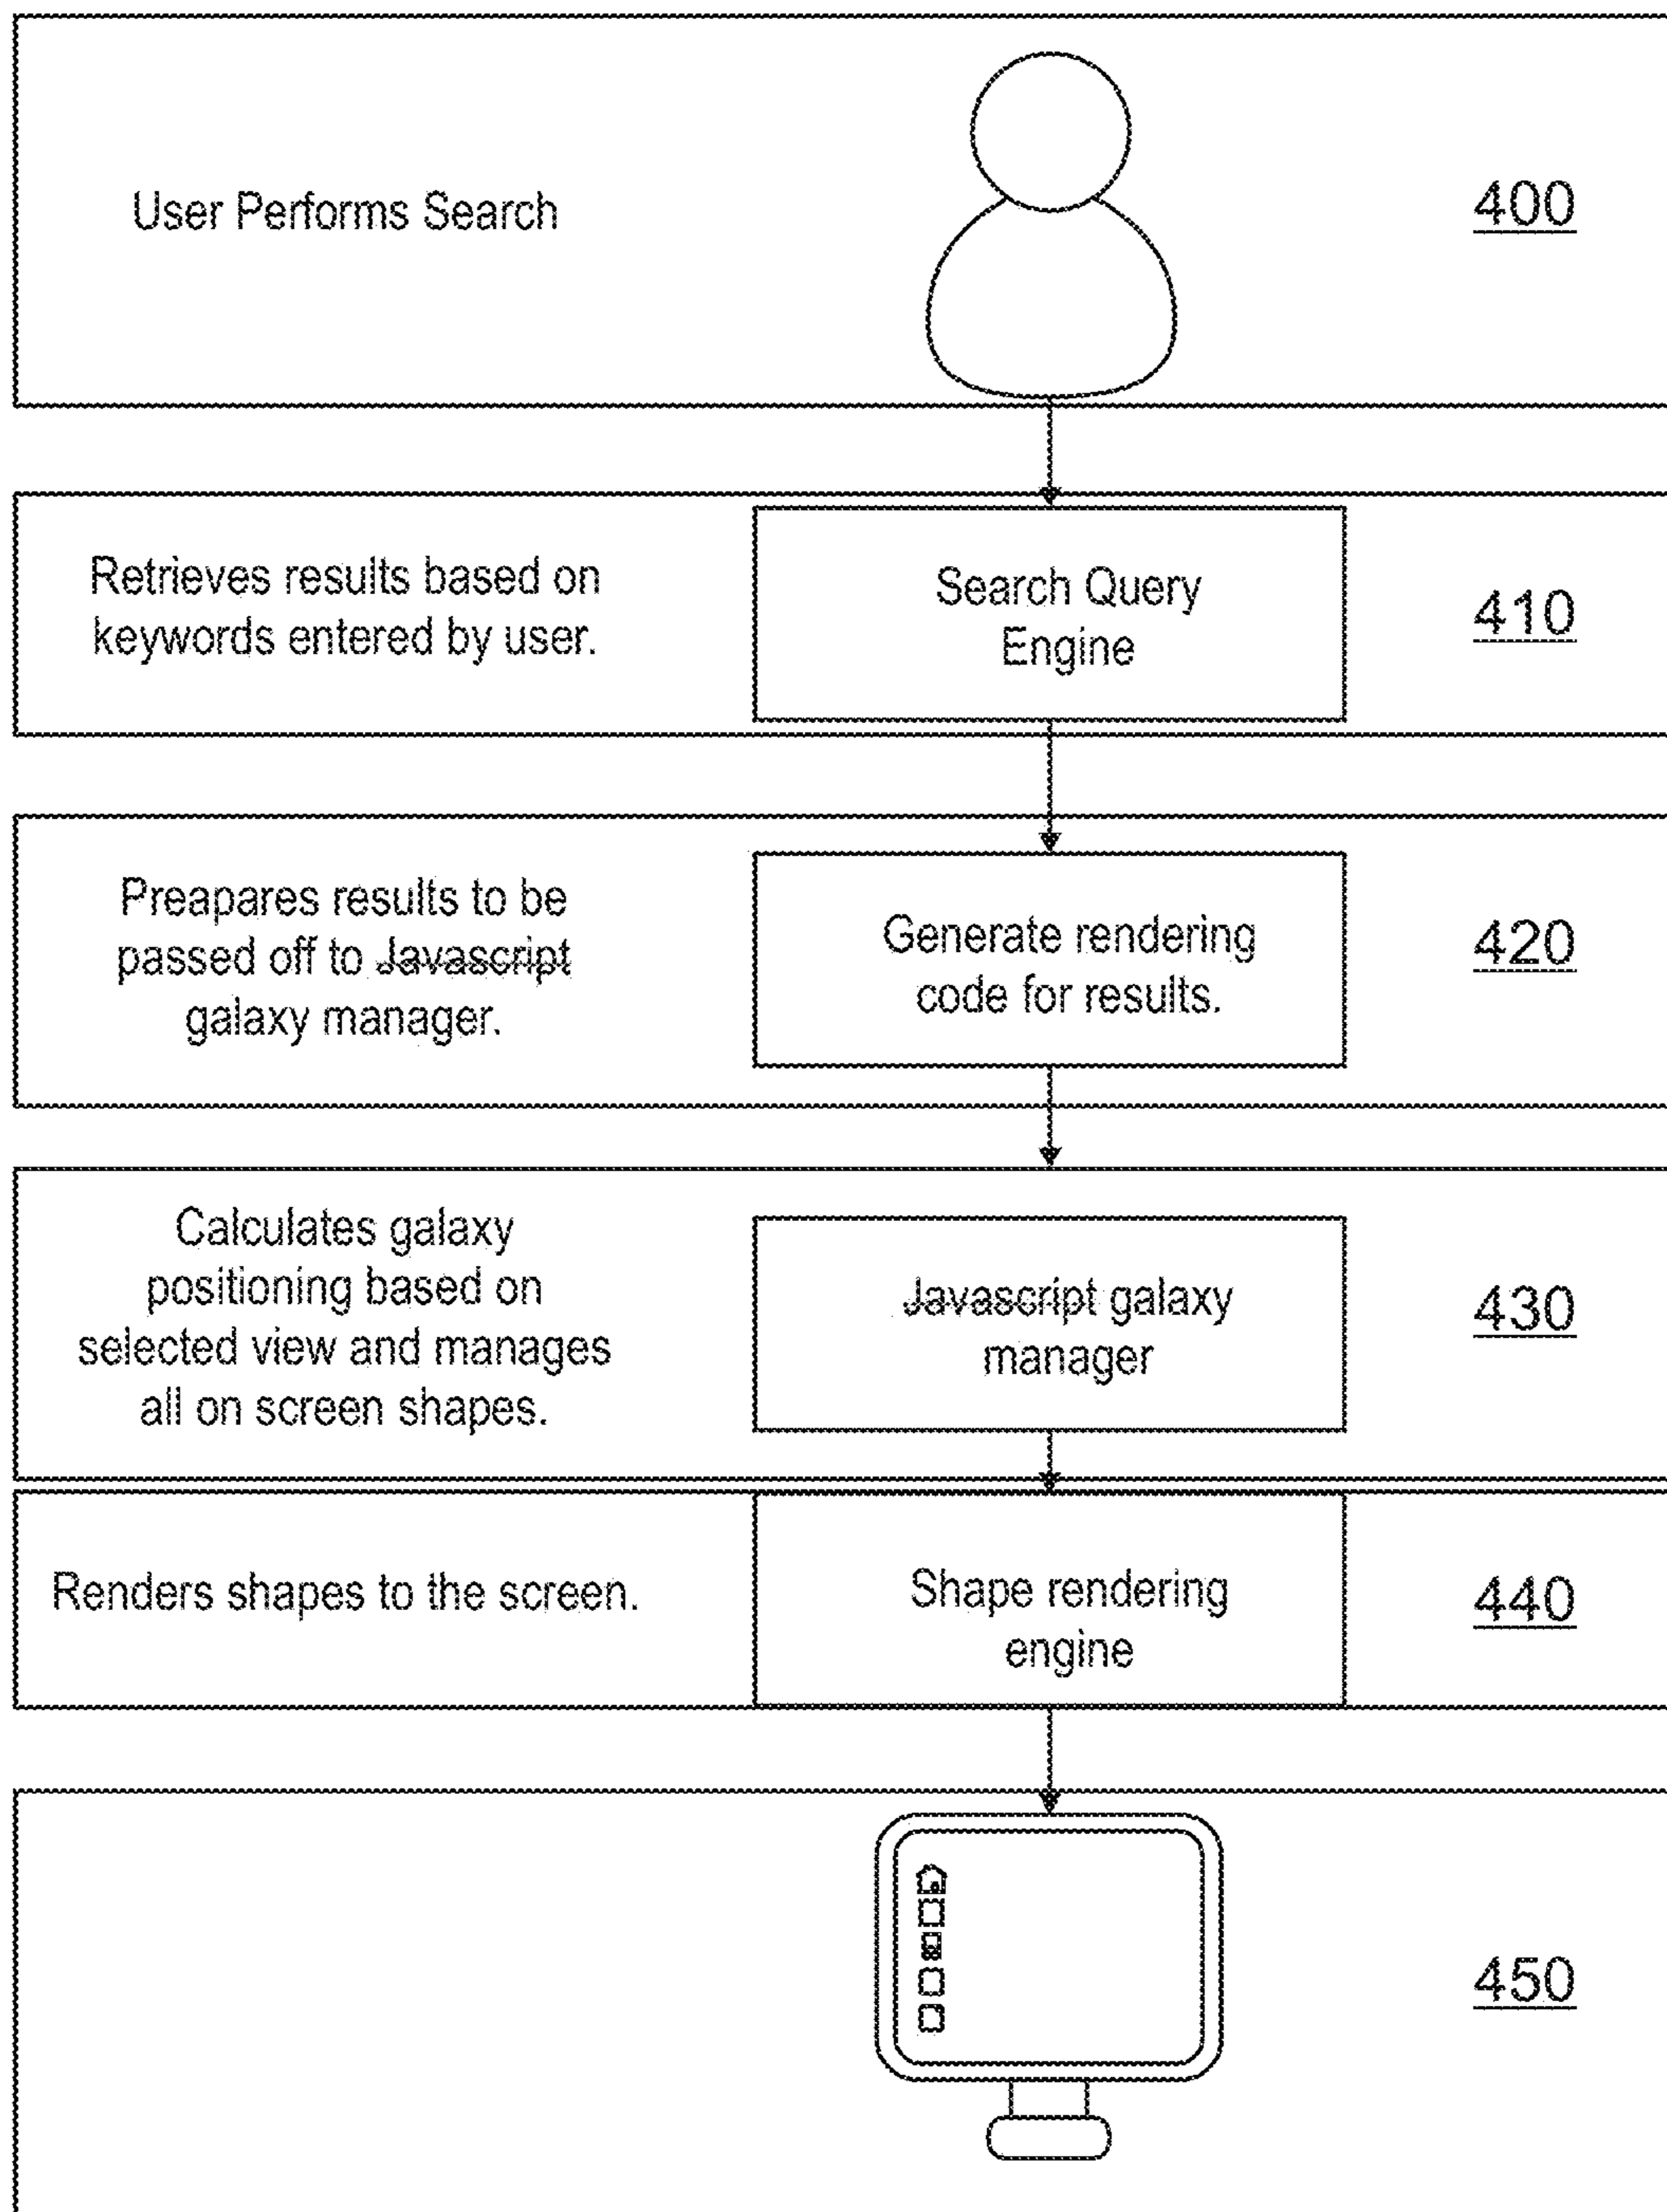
User Performs Search

400

Retrieves results based on keywords entered by user.

Search Query Engine

410

Preapares results to be passed off to ~~Javascript~~ galaxy manager.

Generate rendering code for results.

420

Calculates galaxy positioning based on selected view and manages all on screen shapes.

~~Javascript~~ galaxy manager

430

Renders shapes to the screen.

Shape rendering engine

440

450